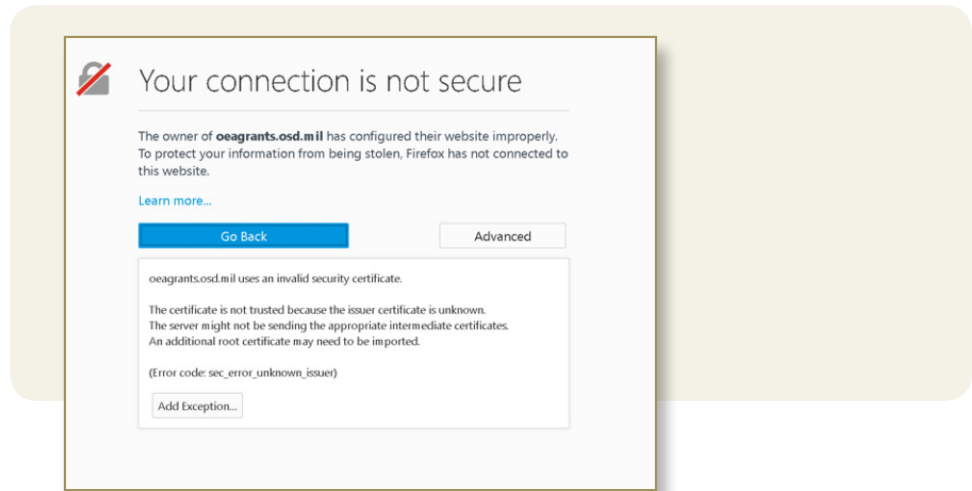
Your connection is not secure

The owner of **oeagrants.osd.mil** has configured their website improperly. To protect your information from being stolen, Firefox has not connected to this website.

Learn more...

Go Back

Advanced

oeagrants.osd.mil uses an invalid security certificate.

The certificate is not trusted because the issuer certificate is unknown.
The server might not be sending the appropriate intermediate certificates.
An additional root certificate may need to be imported.

(Error code: sec_error_unknown_issuer)

Add Exception...